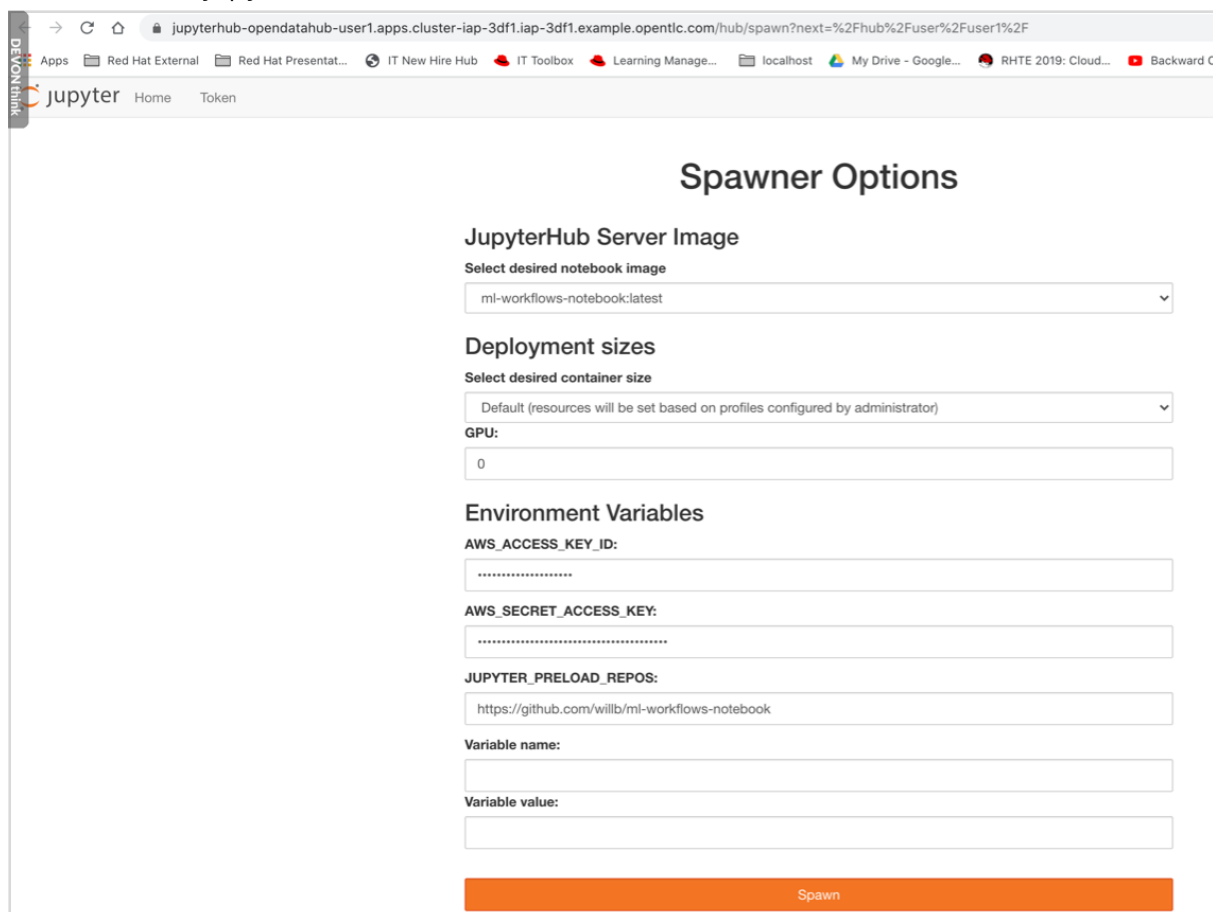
jupyterhub-opendatahub-user1.apps.cluster-iap-3df1.iap-3df1.example.opentlc.com/hub/spawn?next=%2Fhub%2Fuser%2Fuser1%2F

Apps Red Hat External Red Hat Presentat... IT New Hire Hub IT Toolbox Learning Manage... localhost My Drive - Google... RHTE 2019: Cloud... Backward C

DEVONthink

jupyter Home Token

Spawner Options

JupyterHub Server Image

Select desired notebook image

ml-workflows-notebook:latest

Deployment sizes

Select desired container size

Default (resources will be set based on profiles configured by administrator)

GPU:

0

Environment Variables

AWS_ACCESS_KEY_ID:

••••••••••••••••••••

AWS_SECRET_ACCESS_KEY:

••••••••••••••••••••••••••••••••••••••••

JUPYTER_PRELOAD_REPOS:

https://github.com/willb/ml-workflows-notebook

Variable name:

Variable value:

Spawn